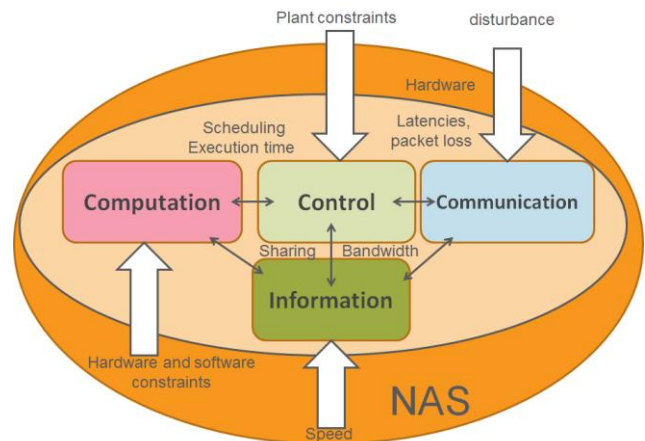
Plant constraints

disturbance

Hardware

Scheduling
Execution time

Latencies,
packet loss

Computation

Control

Communication

Sharing

Bandwidth

Information

Hardware and software
constraints

NAS

Speed